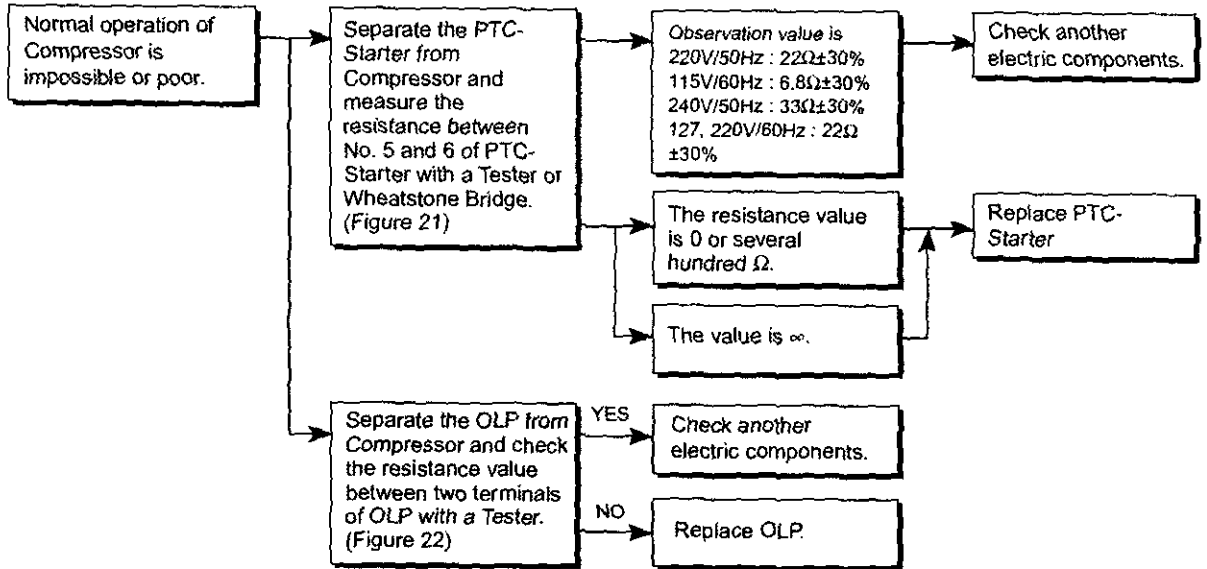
Normal operation of Compressor is impossible or poor.

Separate the PTC-Starter from Compressor and measure the resistance between No. 5 and 6 of PTC-Starter with a Tester or Wheatstone Bridge. (Figure 21)

Observation value is
220V/50Hz : 22Ω±30%
115V/60Hz : 6.8Ω±30%
240V/50Hz : 33Ω±30%
127, 220V/60Hz : 22Ω ±30%

Check another electric components.

The resistance value is 0 or several hundred Ω.

The value is ∞.

Replace PTC-Starter

Separate the OLP from Compressor and check the resistance value between two terminals of OLP with a Tester. (Figure 22)

YES

Check another electric components.

NO

Replace OLP.